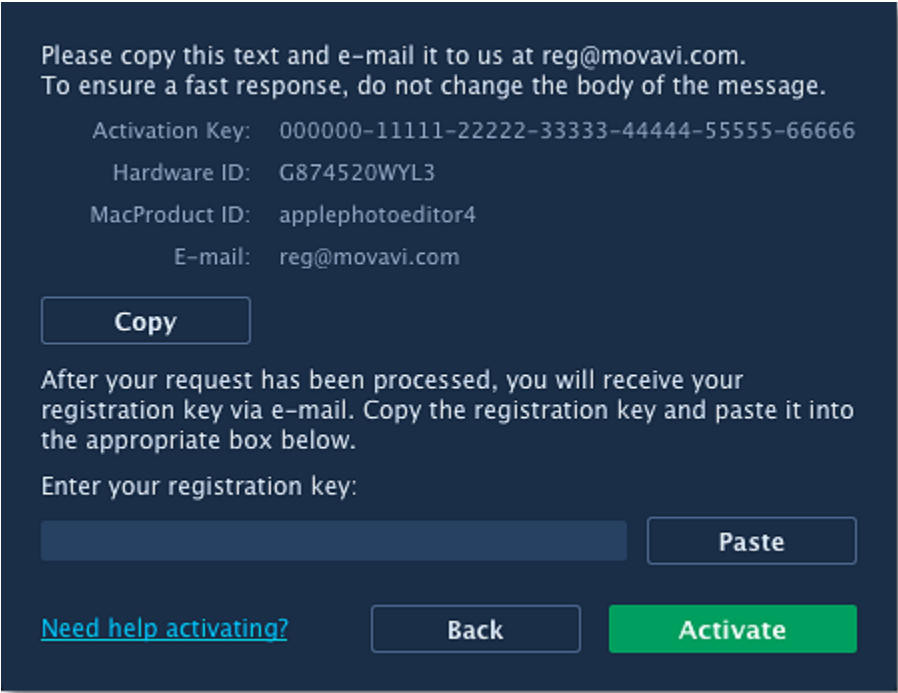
Please copy this text and e-mail it to us at reg@movavi.com.
To ensure a fast response, do not change the body of the message.

Activation Key: 000000-11111-22222-33333-44444-55555-66666
Hardware ID: G874520WYL3
MacProduct ID: applephotoeditor4
E-mail: reg@movavi.com

Copy

After your request has been processed, you will receive your registration key via e-mail. Copy the registration key and paste it into the appropriate box below.

Enter your registration key:

Paste

Need help activating?

Back

Activate